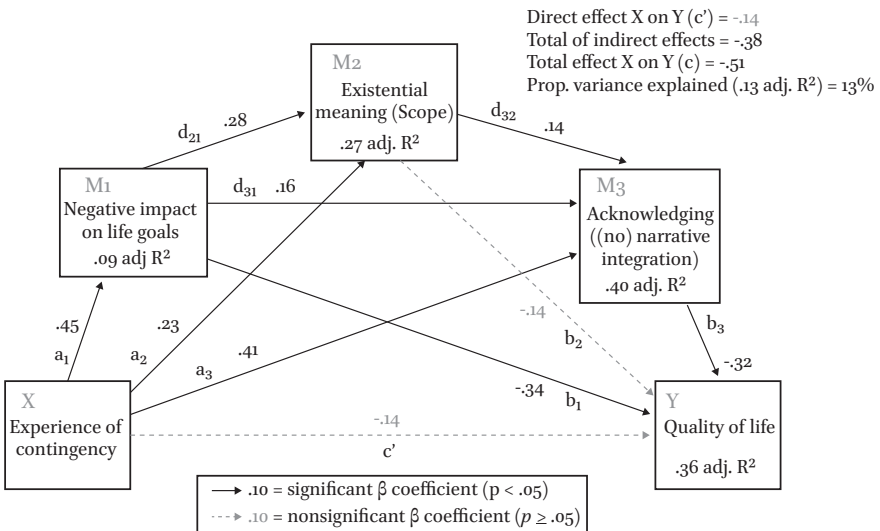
Direct effect X on Y (c') = -.14
Total of indirect effects = -.38
Total effect X on Y (c) = -.51
Prop. variance explained (.13 adj. R²) = 13%

M2
Existential meaning (Scope)
.27 adj. R²

$d_{21}$ .28

$d_{32}$ .14

M1
Negative impact on life goals
.09 adj R²

$d_{31}$ .16

M3
Acknowledging ((no) narrative integration)
.40 adj. R²

-.14
$b_2$

$b_3$
-.32

.45
$a_1$

.23
$a_2$

.41
$a_3$

-.34
$b_1$

X
Experience of contingency

-.14
c'

Y
Quality of life
.36 adj. R²

.10 = significant β coefficient (p < .05)
.10 = nonsignificant β coefficient (p ≥ .05)